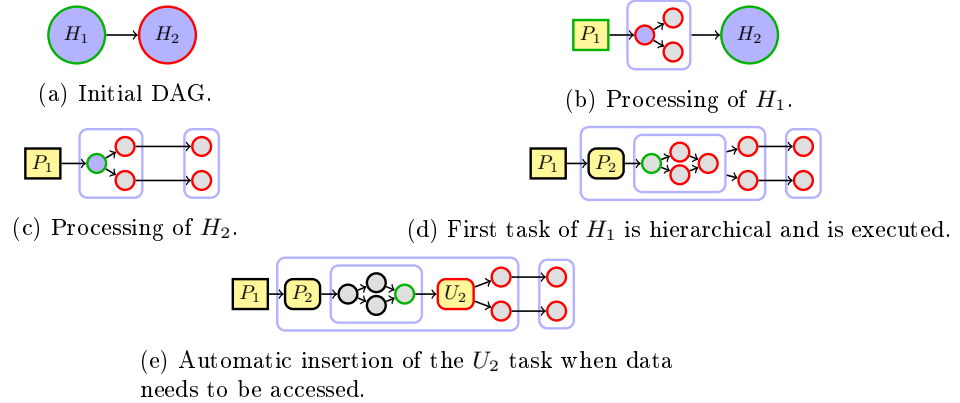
$H_1$ $H_2$

(a) Initial DAG.

$P_1$ $H_2$

(b) Processing of $H_1$.

$P_1$

(c) Processing of $H_2$.

$P_1$ $P_2$

(d) First task of $H_1$ is hierarchical and is executed.

$P_1$ $P_2$ $U_2$

(e) Automatic insertion of the $U_2$ task when data needs to be accessed.